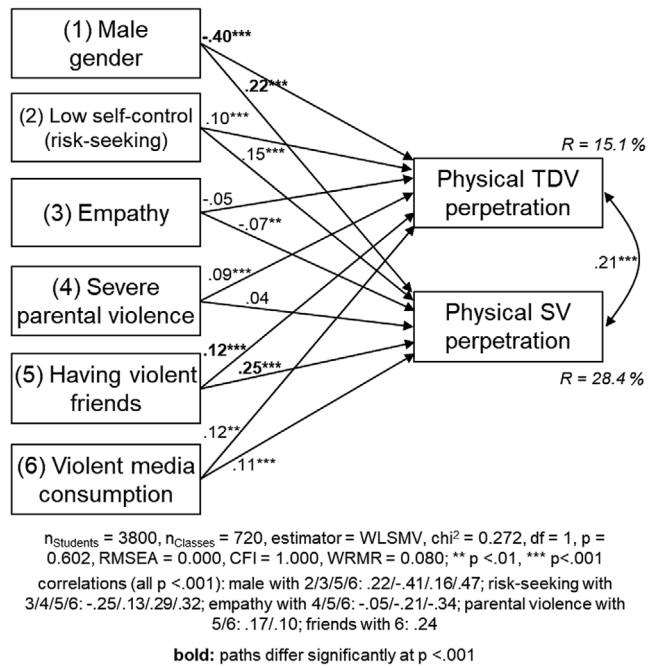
(1) Male gender

(2) Low self-control (risk-seeking)

(3) Empathy

(4) Severe parental violence

(5) Having violent friends

(6) Violent media consumption

-.40***

.22***

.10***

.15***

-.05

-.07**

.09***

.04

.12***

.25***

.12**

.11***

R = 15.1 %

Physical TDV perpetration

.21***

Physical SV perpetration

R = 28.4 %

$n_{Students}$ = 3800, $n_{Classes}$ = 720, estimator = WLSMV, chi$^2$ = 0.272, df = 1, p = 0.602, RMSEA = 0.000, CFI = 1.000, WRMR = 0.080; ** p <.01, *** p<.001

correlations (all p <.001): male with 2/3/5/6: .22/-.41/.16/.47; risk-seeking with 3/4/5/6: -.25/.13/.29/.32; empathy with 4/5/6: -.05/-.21/-.34; parental violence with 5/6: .17/.10; friends with 6: .24

bold: paths differ significantly at p <.001